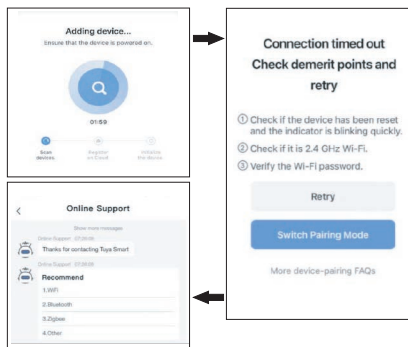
Adding device...
Ensure that the device is powered on.

01:59

Scan devices
Register on Cloud
Initialize the device

Connection timed out
Check demerit points and retry

① Check if the device has been reset and the indicator is blinking quickly.
② Check if it is 2.4 GHz Wi-Fi.
③ Verify the Wi-Fi password.

Retry

Switch Pairing Mode

More device-pairing FAQs

Online Support

Show more messages
Online Support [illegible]
Thanks for contacting Tuya Smart
Online Support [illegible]
Recommend
1.WiFi
2.Bluetooth
3.Zigbee
4.Other